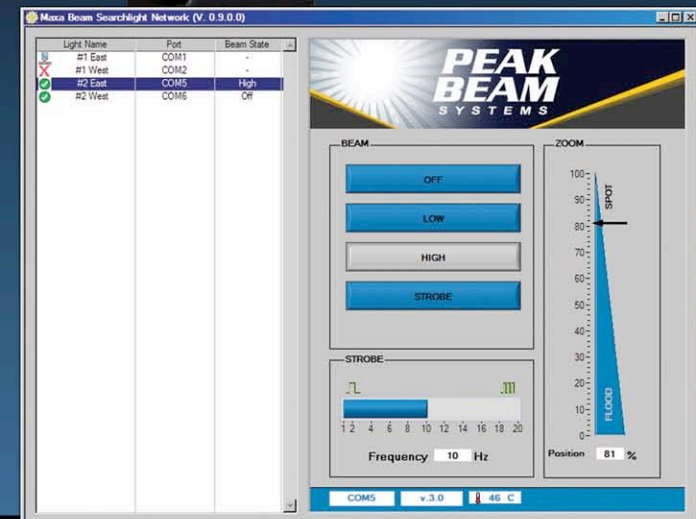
Maxa Beam Searchlight Network (V. 0.9.0.0)

| Light Name | Port | Beam State |
|---|---|---|
| #1 East | COM1 | - |
| #1 West | COM2 | - |
| #2 East | COM5 | High |
| #2 West | COM6 | Off |

PEAK BEAM SYSTEMS

BEAM

OFF

LOW

HIGH

STROBE

STROBE

1 2 4 6 8 10 12 14 16 18 20

Frequency 10 Hz

ZOOM

100
90
80
70
60
50
40
30
20
10
0

SPOT

FLOOD

Position 81 %

COM5 v.3.0 46 C